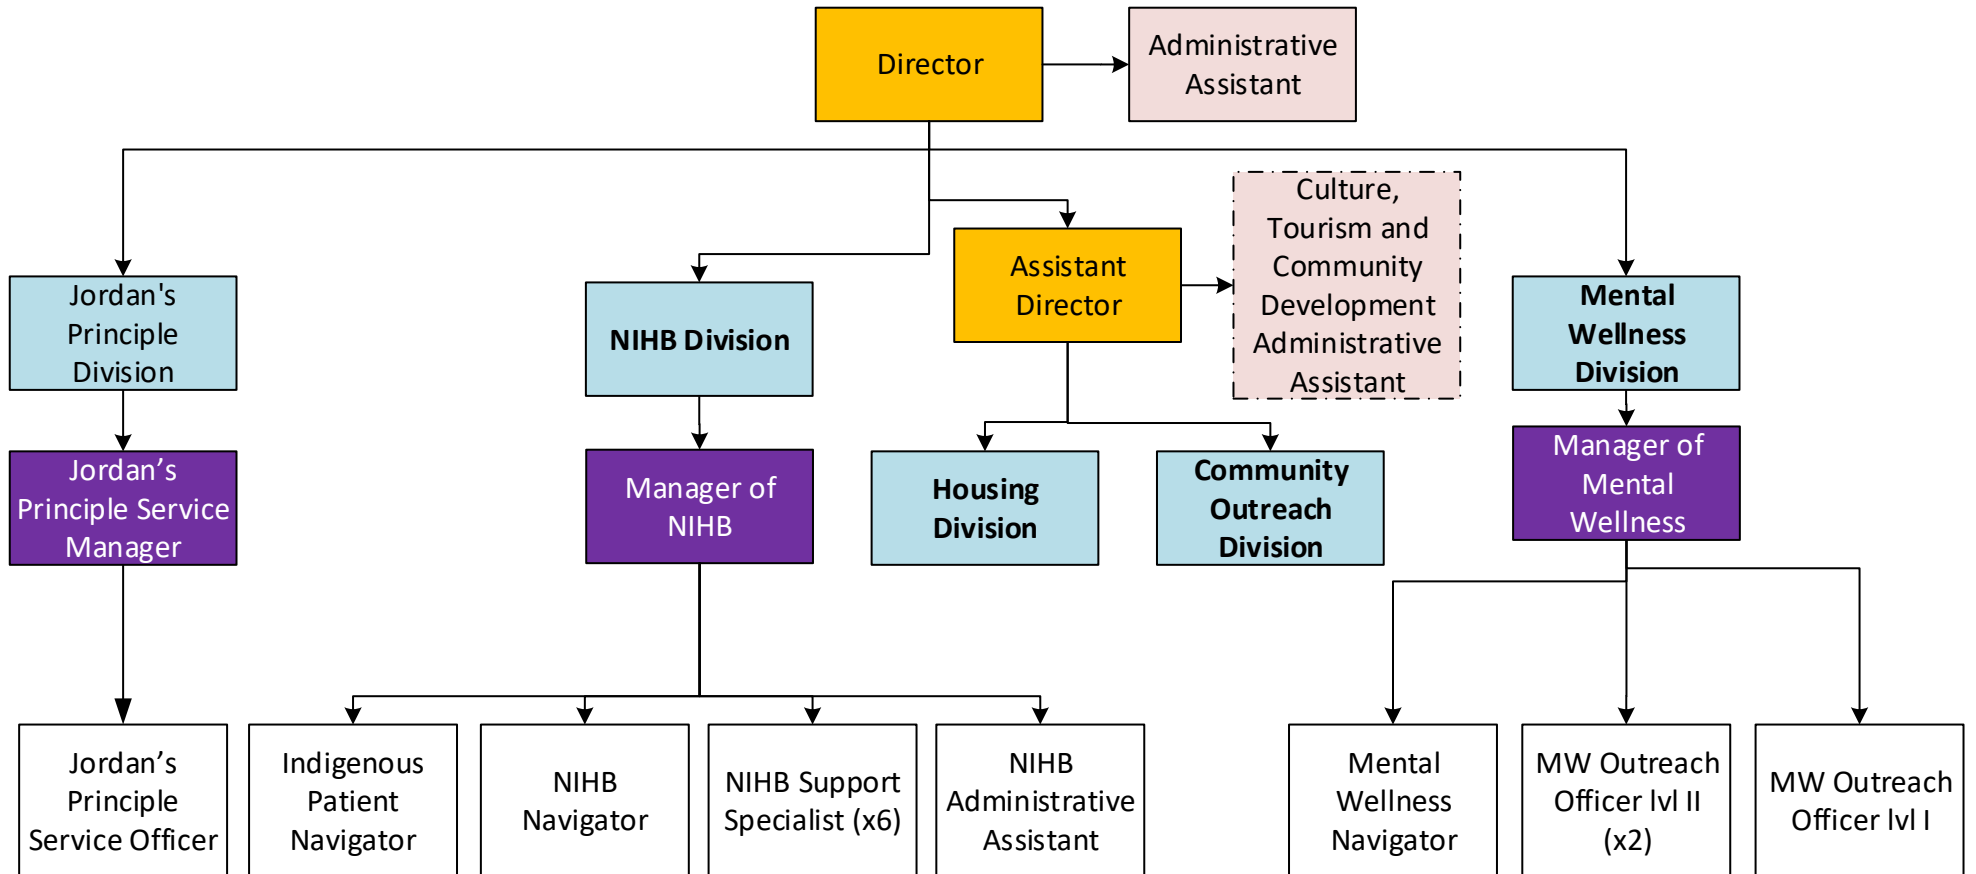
Director

Administrative Assistant

Jordan's Principle Division

NIHB Division

Assistant Director

Culture, Tourism and Community Development Administrative Assistant

Mental Wellness Division

Jordan’s Principle Service Manager

Manager of NIHB

Housing Division

Community Outreach Division

Manager of Mental Wellness

Jordan’s Principle Service Officer

Indigenous Patient Navigator

NIHB Navigator

NIHB Support Specialist (x6)

NIHB Administrative Assistant

Mental Wellness Navigator

MW Outreach Officer lvl II (x2)

MW Outreach Officer lvl I